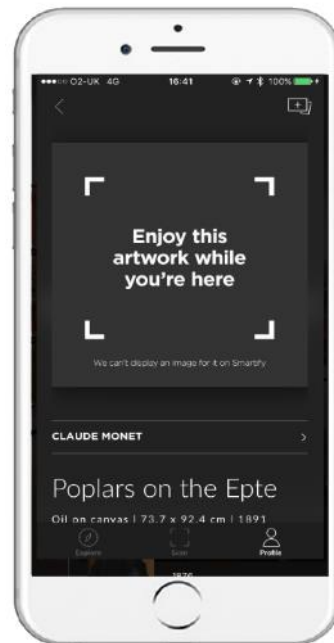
●●●○○ O2-UK 4G 16:41 100%

Enjoy this artwork while you're here

We can't display an image for it on Smartify

CLAUDE MONET

Poplars on the Epte

Oil on canvas | 73.7 x 92.4 cm | 1891

Explore Scan Profile